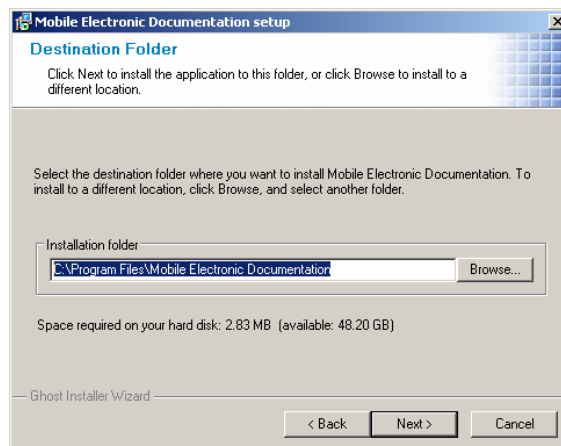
Mobile Electronic Documentation setup

Destination Folder

Click Next to install the application to this folder, or click Browse to install to a different location.

Select the destination folder where you want to install Mobile Electronic Documentation. To install to a different location, click Browse, and select another folder.

Installation folder

C:\Program Files\Mobile Electronic Documentation

Browse...

Space required on your hard disk: 2.83 MB (available: 48.20 GB)

Ghost Installer Wizard

< Back

Next >

Cancel